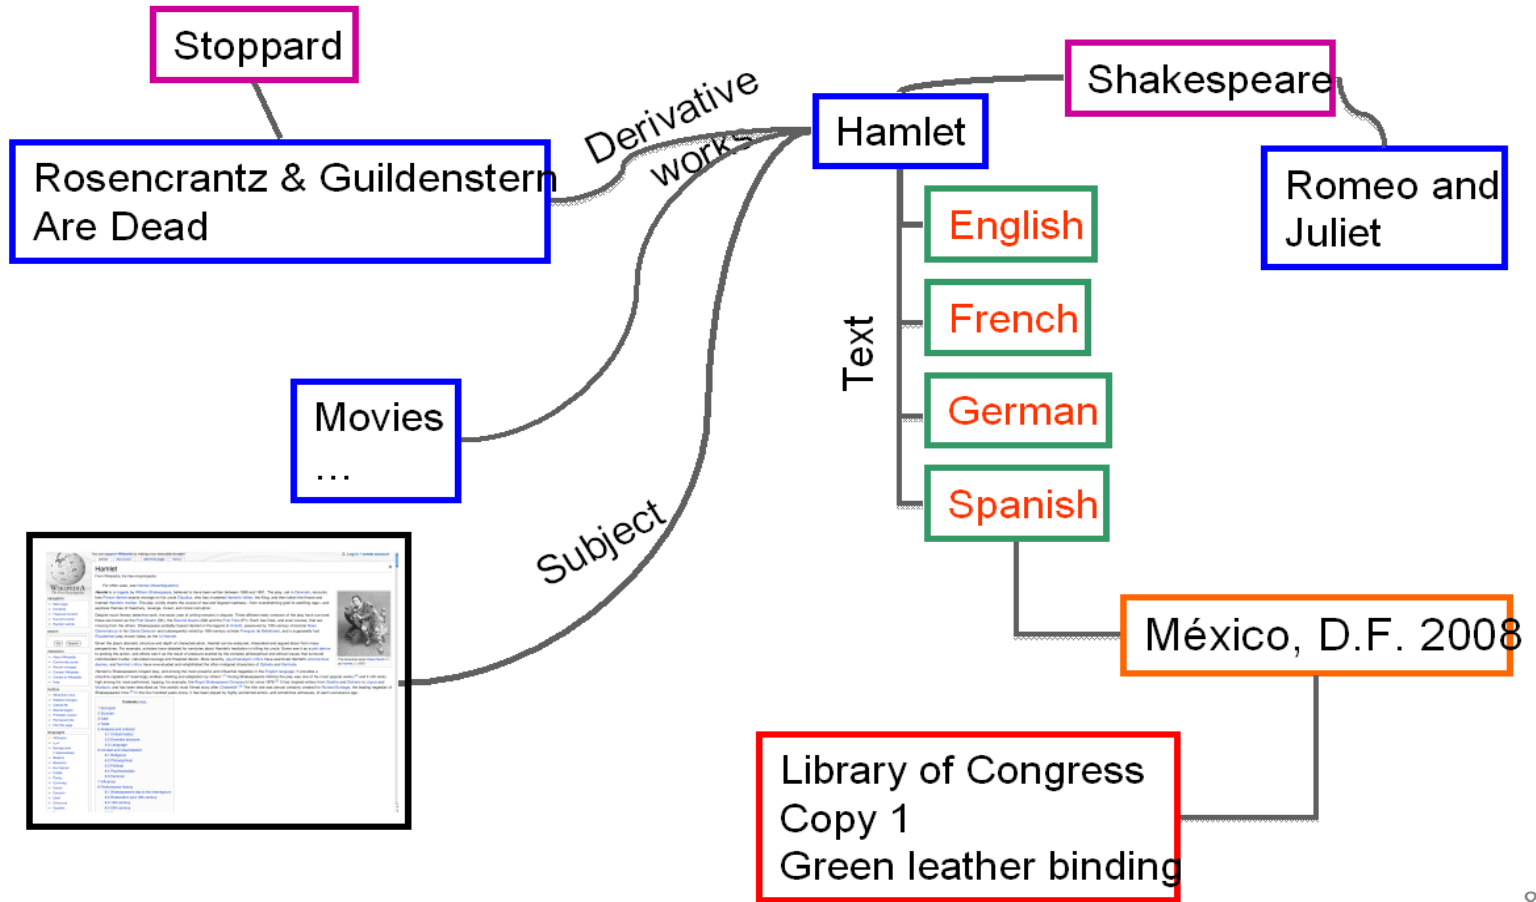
Stoppard

Rosencrantz & Guildenstern Are Dead

Derivative works

Hamlet

Shakespeare

Romeo and Juliet

English

French

Text

German

Spanish

Movies …

Subject

México, D.F. 2008

Library of Congress
Copy 1
Green leather binding

Hamlet
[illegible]